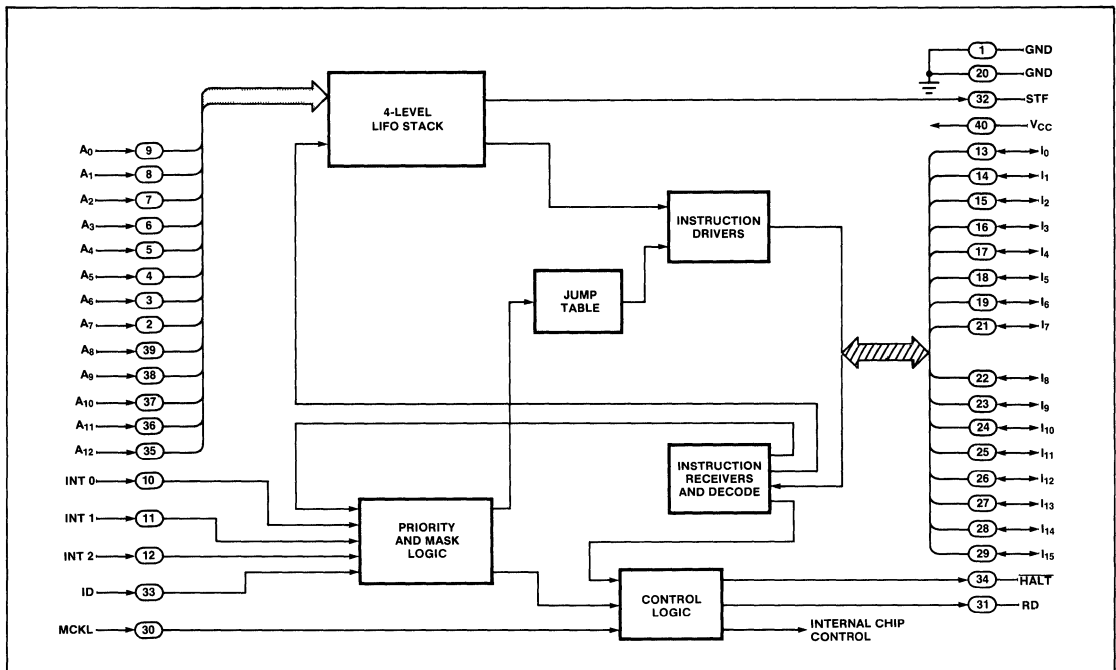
4-LEVEL LIFO STACK

INSTRUCTION DRIVERS

JUMP TABLE

INSTRUCTION RECEIVERS AND DECODE

PRIORITY AND MASK LOGIC

CONTROL LOGIC

INTERNAL CHIP CONTROL

$A_0$ 9
$A_1$ 8
$A_2$ 7
$A_3$ 6
$A_4$ 5
$A_5$ 4
$A_6$ 3
$A_7$ 2
$A_8$ 39
$A_9$ 38
$A_{10}$ 37
$A_{11}$ 36
$A_{12}$ 35
INT 0 10
INT 1 11
INT 2 12
ID 33
MCKL 30

1 GND
20 GND
32 STF
40 $V_{CC}$
13 $I_0$
14 $I_1$
15 $I_2$
16 $I_3$
17 $I_4$
18 $I_5$
19 $I_6$
21 $I_7$
22 $I_8$
23 $I_9$
24 $I_{10}$
25 $I_{11}$
26 $I_{12}$
27 $I_{13}$
28 $I_{14}$
29 $I_{15}$
34 $\overline{HALT}$
31 RD